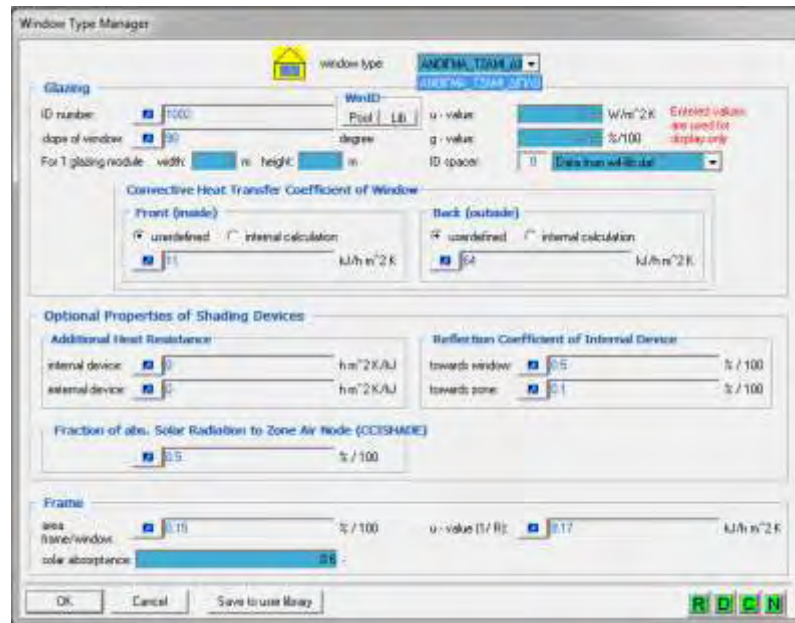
Window Type Manager

window type ANDENA_T2AH_W

ANDENA_T2AH_W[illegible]

Glazing

ID number 1002

WinID

Pool Lib

u - value W/m^2 K

Entered values are used for display only

slope of window 90 degree

g - value %/100

For 1 glazing module width: m height: m

ID spacer 0 Data from w4-lib.dat

Convective Heat Transfer Coefficient of Window

Front (inside)

undefined internal calculation

11 kJ/h m^2 K

Back (outside)

undefined internal calculation

64 kJ/h m^2 K

Optional Properties of Shading Devices

Additional Heat Resistance

internal device 0 h m^2 K/kJ

external device 0 h m^2 K/kJ

Reflection Coefficient of Internal Device

towards window 0.5 % / 100

towards zone 0.1 % / 100

Fraction of abs. Solar Radiation to Zone Air Node (CCISHADE)

0.5 % / 100

Frame

area frame/window 0.15 % / 100

u - value (1/ R) 8.17 kJ/h m^2 K

solar absorptance 0.6 -

OK Cancel Save to user library

R D C N